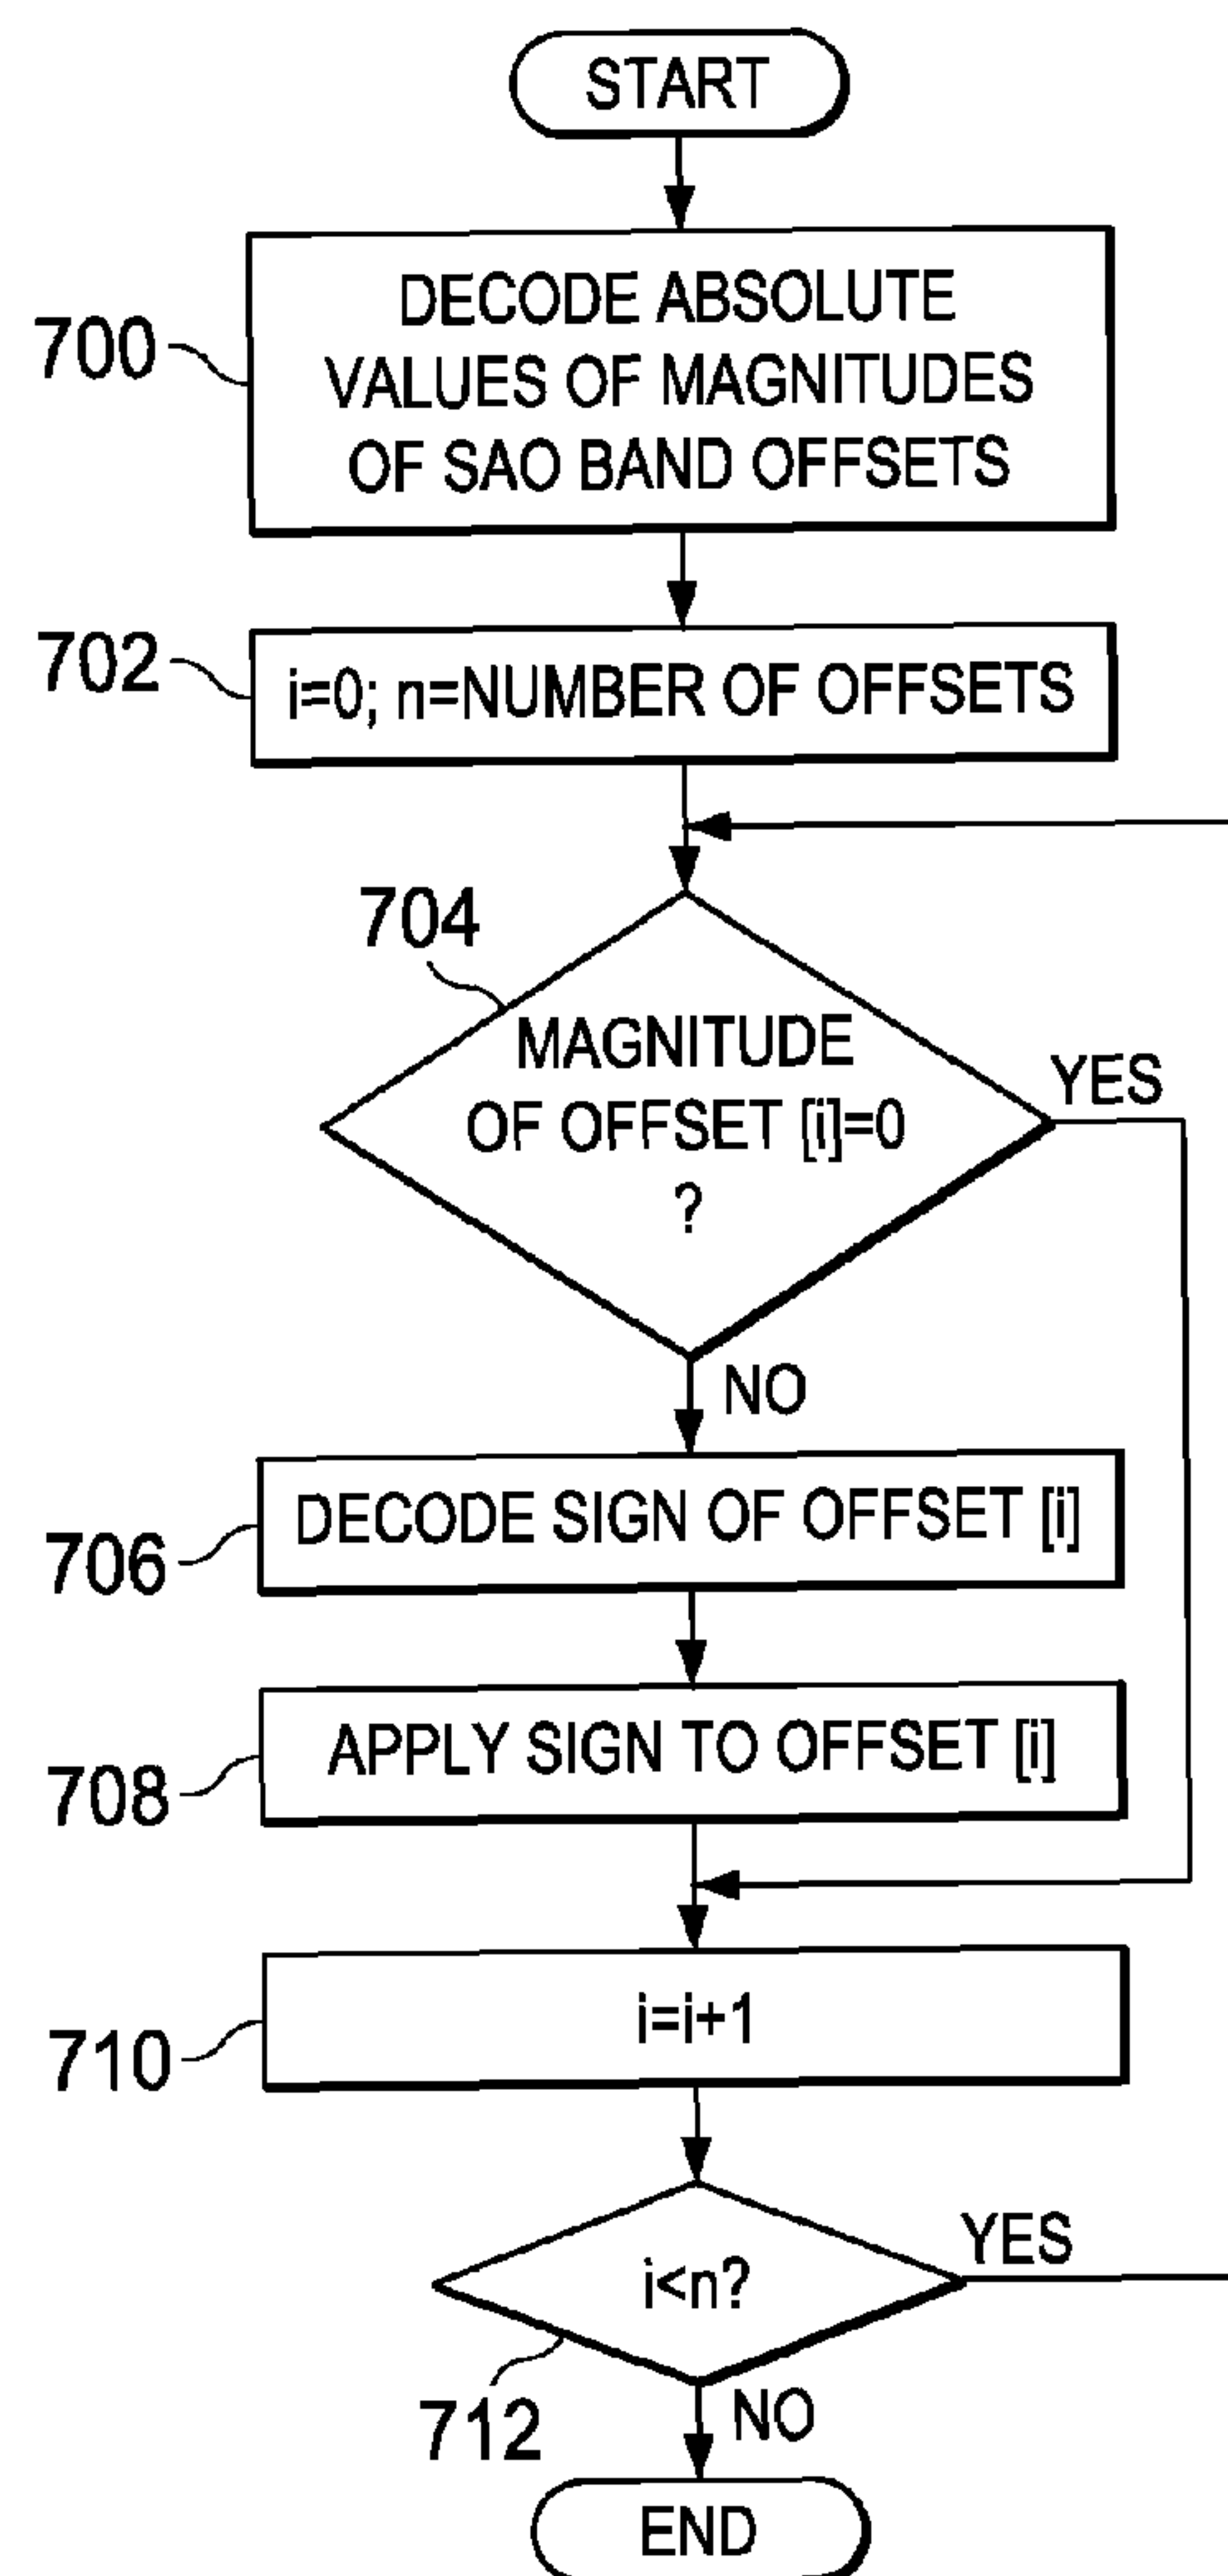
START

700 DECODE ABSOLUTE VALUES OF MAGNITUDES OF SAO BAND OFFSETS

702 i=0; n=NUMBER OF OFFSETS

704 MAGNITUDE OF OFFSET [i]=0 ?

YES

NO

706 DECODE SIGN OF OFFSET [i]

708 APPLY SIGN TO OFFSET [i]

710 i=i+1

i<n?

YES

712

NO

END